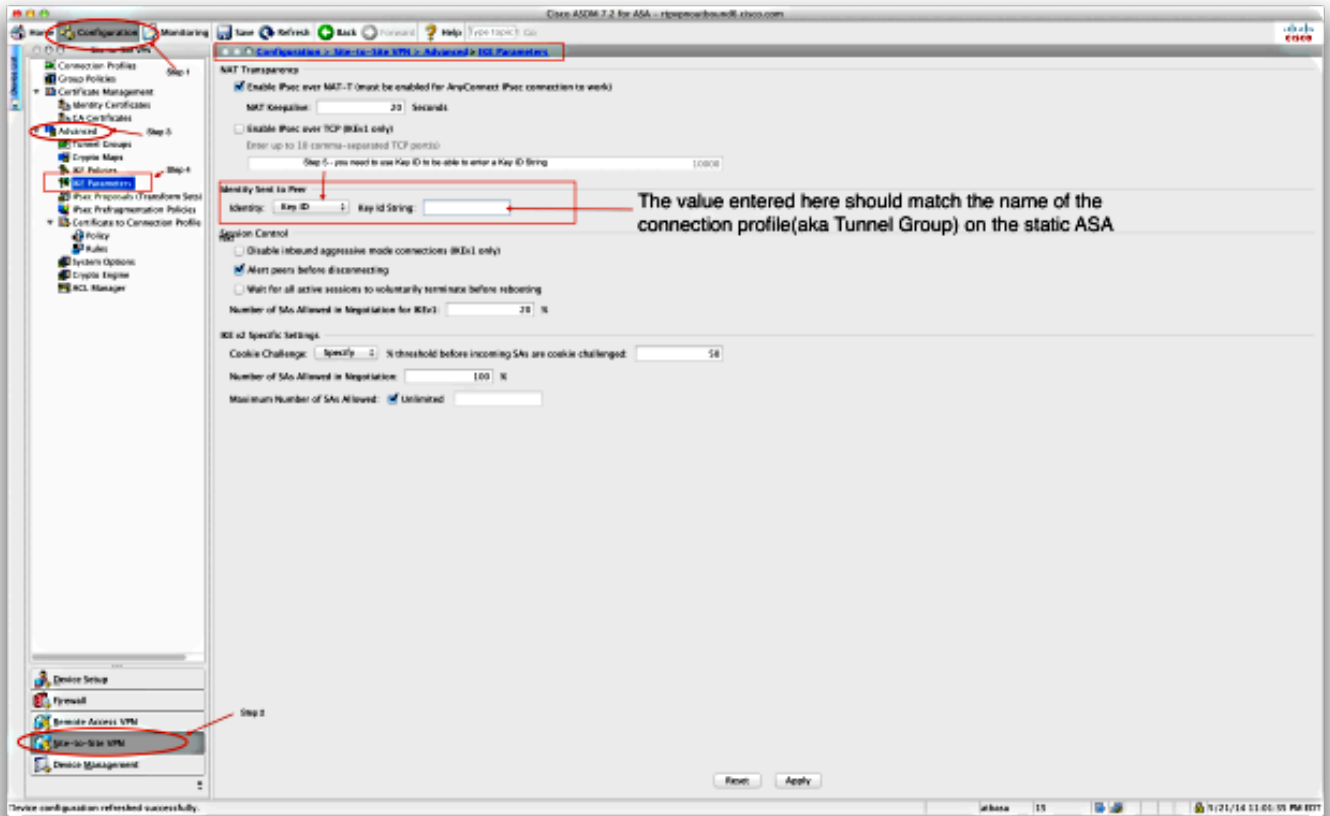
Cisco ASDM 7.2 for ASA - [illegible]

Home Configuration Monitoring Save Refresh Back Forward Help Type topic Go

Site-to-Site VPN

Step 1

Connection Profiles
Group Policies
Certificate Management
Identity Certificates
CA Certificates
Advanced
Step 3
Tunnel Groups
Crypto Maps
IKE Policies
Step 4
IKE Parameters
IPsec Proposals (Transform Sets)
IPsec Prefragmentation Policies
Certificate to Connection Profile
Policy
Rules
System Options
Crypto Engine
ACL Manager

Device Setup
Firewall
Remote Access VPN
Step 2
Site-to-Site VPN
Device Management

Configuration > Site-to-Site VPN > Advanced > IKE Parameters

NAT Transparency
Enable IPsec over NAT-T (must be enabled for AnyConnect IPsec connection to work)
NAT Keepalive: 20 Seconds
Enable IPsec over TCP (IKEv1 only)
Enter up to 10 comma-separated TCP ports)
Step 5 - you need to use Key ID to be able to enter a Key ID String 10000

Identity Sent to Peer
Identity: Key ID Key Id String:

The value entered here should match the name of the connection profile(aka Tunnel Group) on the static ASA

Session Control
Disable inbound aggressive mode connections (IKEv1 only)
Alert peers before disconnecting
Wait for all active sessions to voluntarily terminate before rebooting
Number of SAs Allowed in Negotiation for IKEv1: 20 %

IKE v2 Specific Settings
Cookie Challenge: Specify % threshold before incoming SAs are cookie challenged: 50
Number of SAs Allowed in Negotiation: 100 %
Maximum Number of SAs Allowed: Unlimited

Reset Apply

Device configuration refreshed successfully.
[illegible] 15 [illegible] 11:01:55 PM EDT